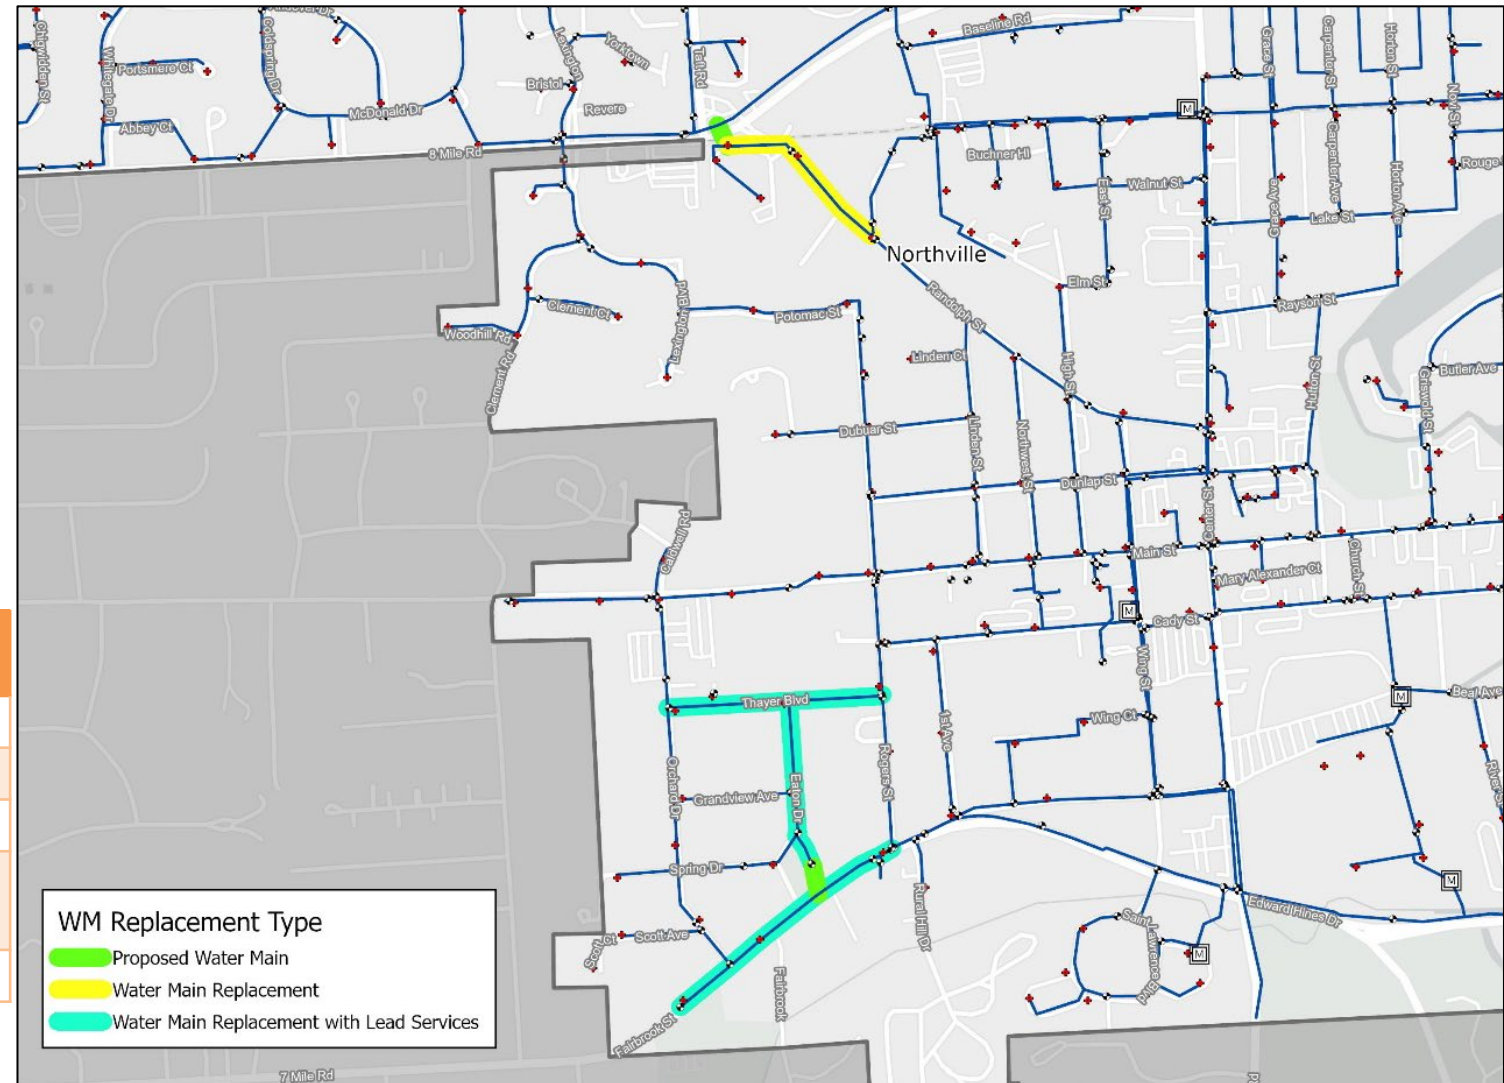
Portsmero Ct
Abbey Ct
McDonald Dr
Bristol
Revere
Lexington
Yorktown
Taft Rd
Baseline Rd
8 Mile Rd
Buchner Pl
Walnut St
East St
Grace St
Carpenter St
Carpenter Ave
Horton St
Horton Ave
Lake St
Rouge
Northville
Elm St
Rayson St
Clement Ct
Woodhill Rd
Clement Rd
Lexington
Potomac St
Randolph St
Linden Ct
High St
Hutton St
Butler Ave
Griswold St
Dubuar St
Linden St
Northwest St
Dunlap St
Center St
Main St
Mary Alexander Ct
Church St
Caldwell Rd
Cady St
Wing St
Thayer Blvd
1st Ave
Wing Ct
Beal Ave
Orchard Dr
Grandview Ave
Eaton Dr
Rogers St
Spring Dr
Rural Hill Dr
Edward Hines Dr
Saint Lawrence Blvd
Scott Ct
Scott Ave
Fairbrook St
Fairbrook
River
7 Mile Rd

WM Replacement Type
Proposed Water Main
Water Main Replacement
Water Main Replacement with Lead Services